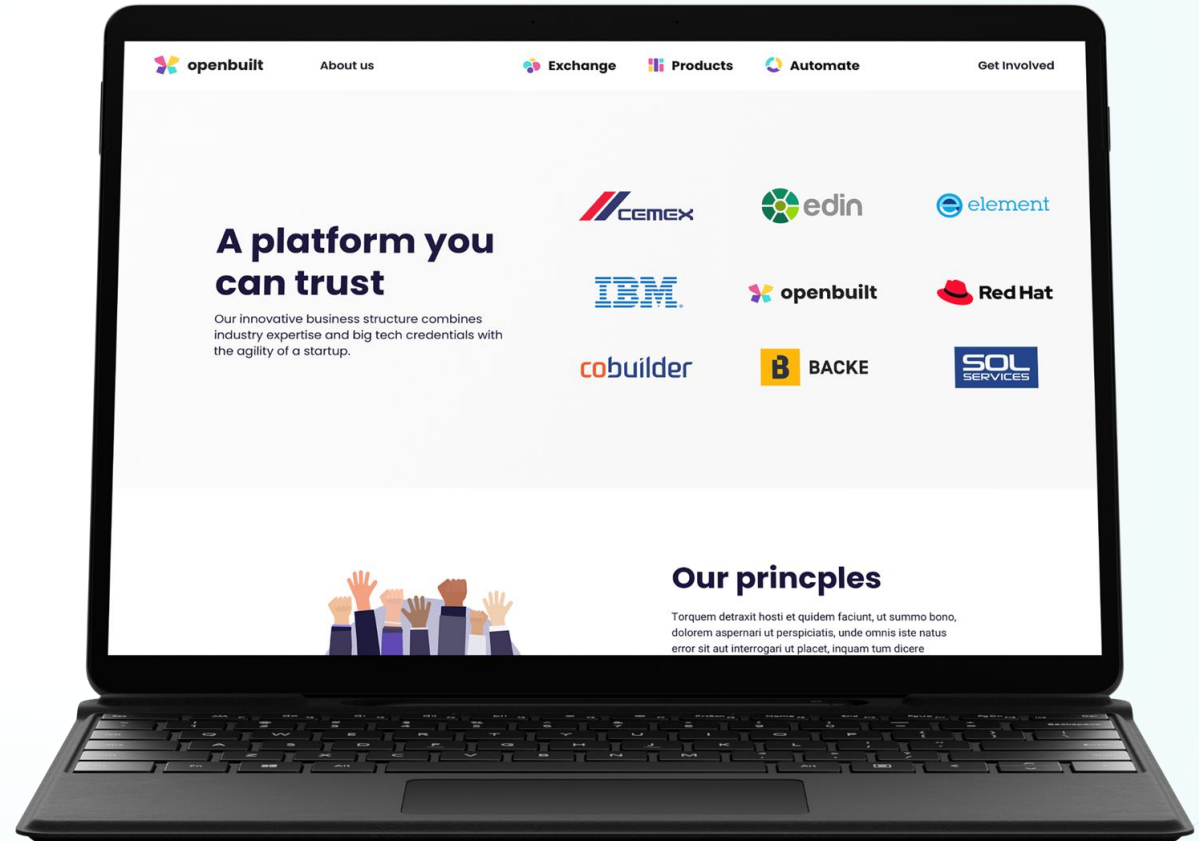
openbuilt About us Exchange Products Automate Get Involved

A platform you can trust

Our innovative business structure combines industry expertise and big tech credentials with the agility of a startup.

CEMEX edin element
IBM openbuilt Red Hat
cobuilder B BACKE SOL SERVICES

Our princples

Torquem detraxit hosti et quidem faciunt, ut summo bono, dolorem aspernari ut perspiciatis, unde omnis iste natus error sit aut interrogari ut placet, inquam tum dicere